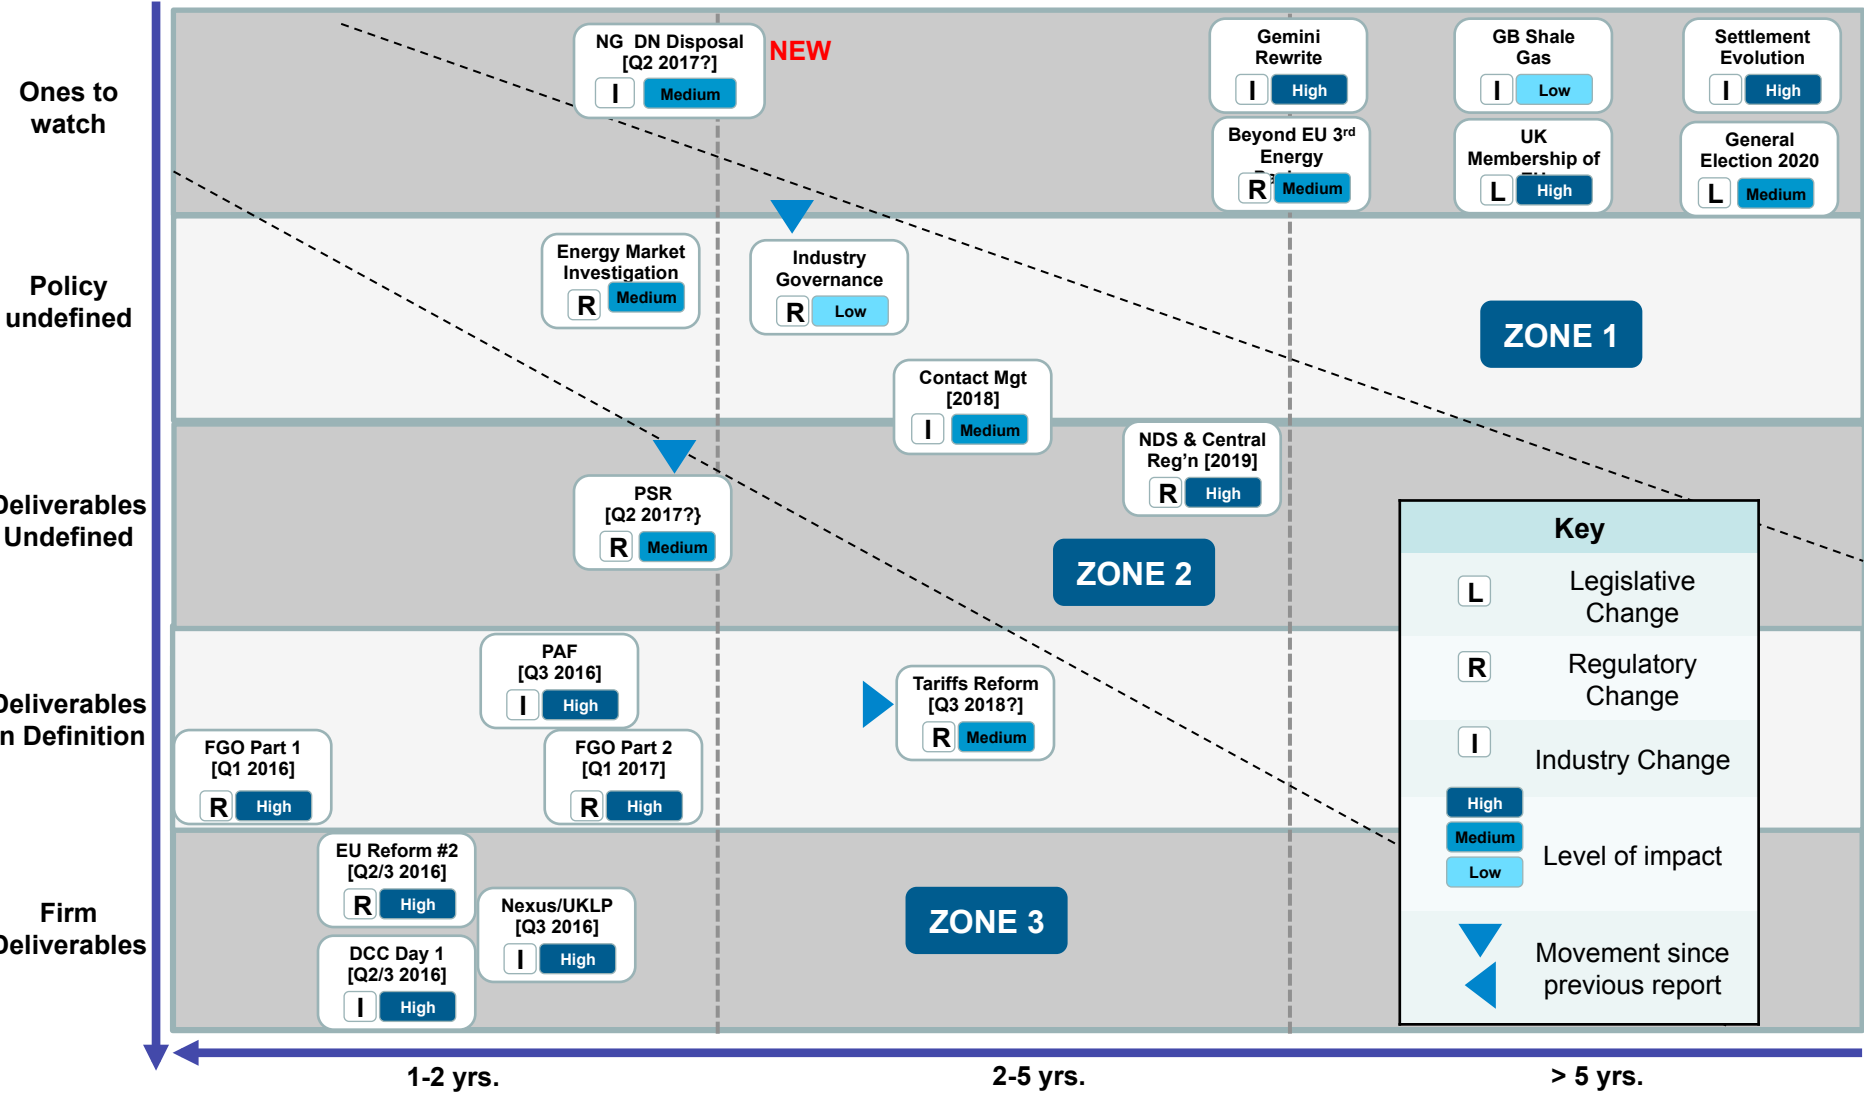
Ones to watch

Policy undefined

Deliverables Undefined

Deliverables n Definition

Firm Deliverables

NG DN Disposal [Q2 2017?]
I Medium

NEW

Gemini Rewrite
I High

GB Shale Gas
I Low

Settlement Evolution
I High

Beyond EU 3rd Energy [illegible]
R Medium

UK Membership of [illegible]
L High

General Election 2020
L Medium

Energy Market Investigation
R Medium

Industry Governance
R Low

ZONE 1

Contact Mgt [2018]
I Medium

NDS & Central Reg'n [2019]
R High

PSR [Q2 2017?}
R Medium

ZONE 2

Key
L Legislative Change
R Regulatory Change
I Industry Change
High
Medium
Low
Level of impact
Movement since previous report

PAF [Q3 2016]
I High

Tariffs Reform [Q3 2018?]
R Medium

FGO Part 1 [Q1 2016]
R High

FGO Part 2 [Q1 2017]
R High

EU Reform #2 [Q2/3 2016]
R High

Nexus/UKLP [Q3 2016]
I High

DCC Day 1 [Q2/3 2016]
I High

ZONE 3

1-2 yrs.
2-5 yrs.
> 5 yrs.